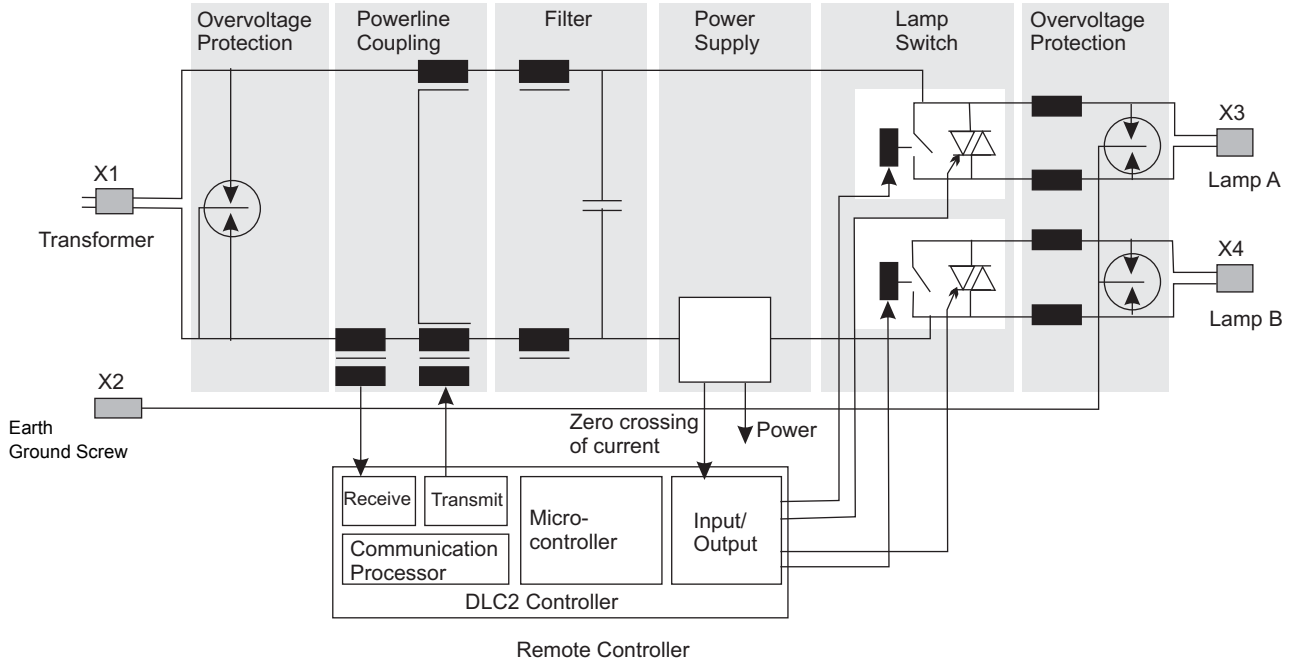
Overvoltage Protection

Powerline Coupling

Filter

Power Supply

Lamp Switch

Overvoltage Protection

X1

Transformer

X3

Lamp A

X4

Lamp B

X2

Earth Ground Screw

Zero crossing of current

Power

Receive

Transmit

Communication Processor

Micro-controller

Input/ Output

DLC2 Controller

Remote Controller